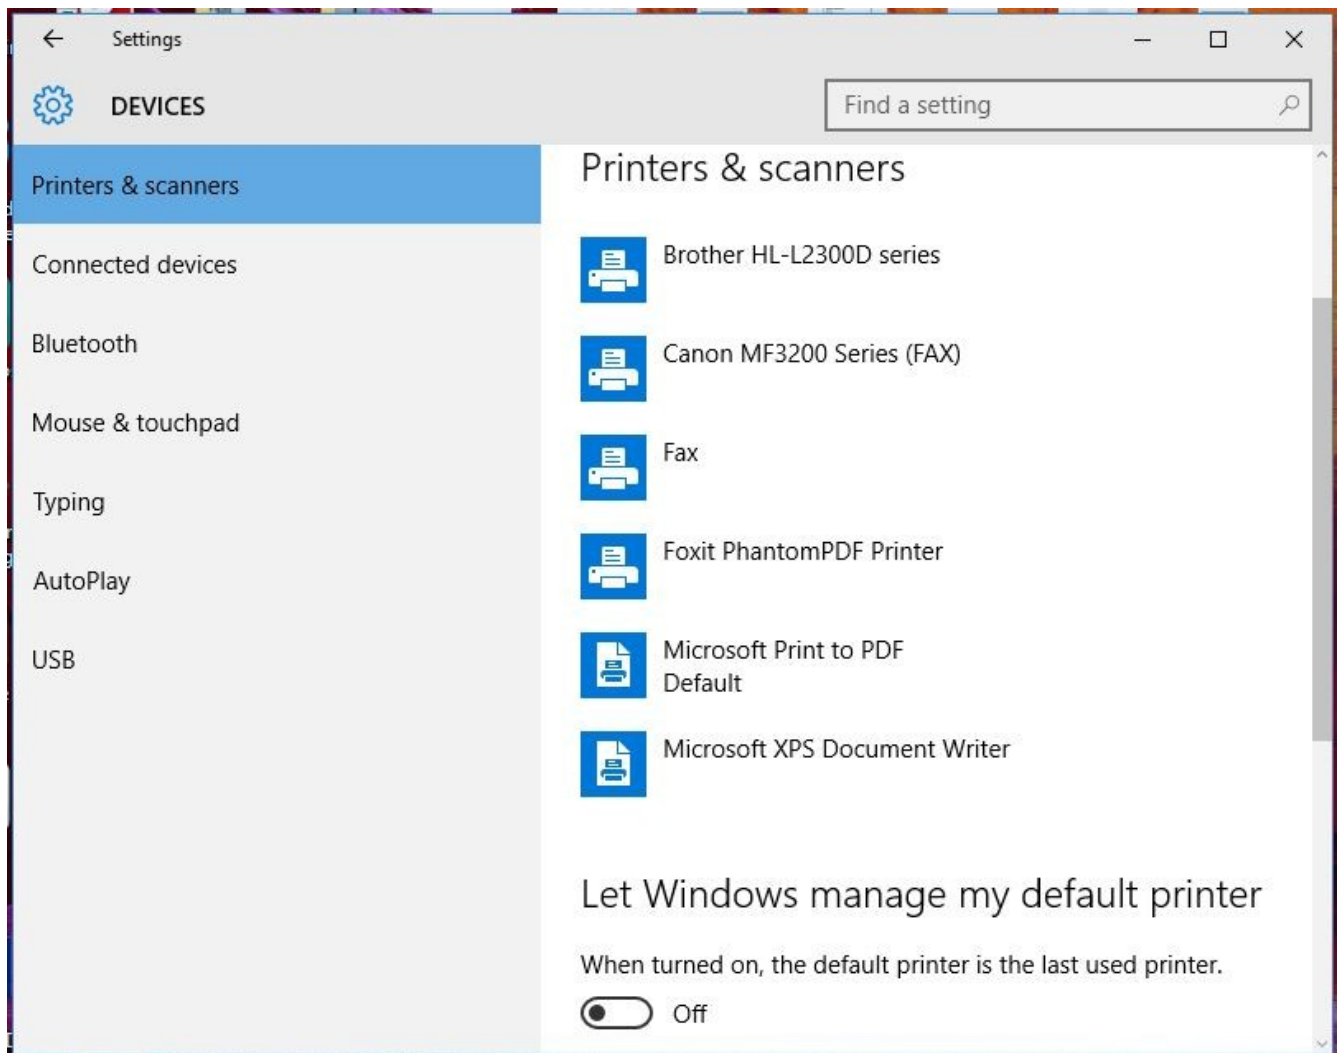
Settings

DEVICES

Find a setting

Printers & scanners

Connected devices

Bluetooth

Mouse & touchpad

Typing

AutoPlay

USB

Printers & scanners

Brother HL-L2300D series

Canon MF3200 Series (FAX)

Fax

Foxit PhantomPDF Printer

Microsoft Print to PDF
Default

Microsoft XPS Document Writer

Let Windows manage my default printer

When turned on, the default printer is the last used printer.

Off